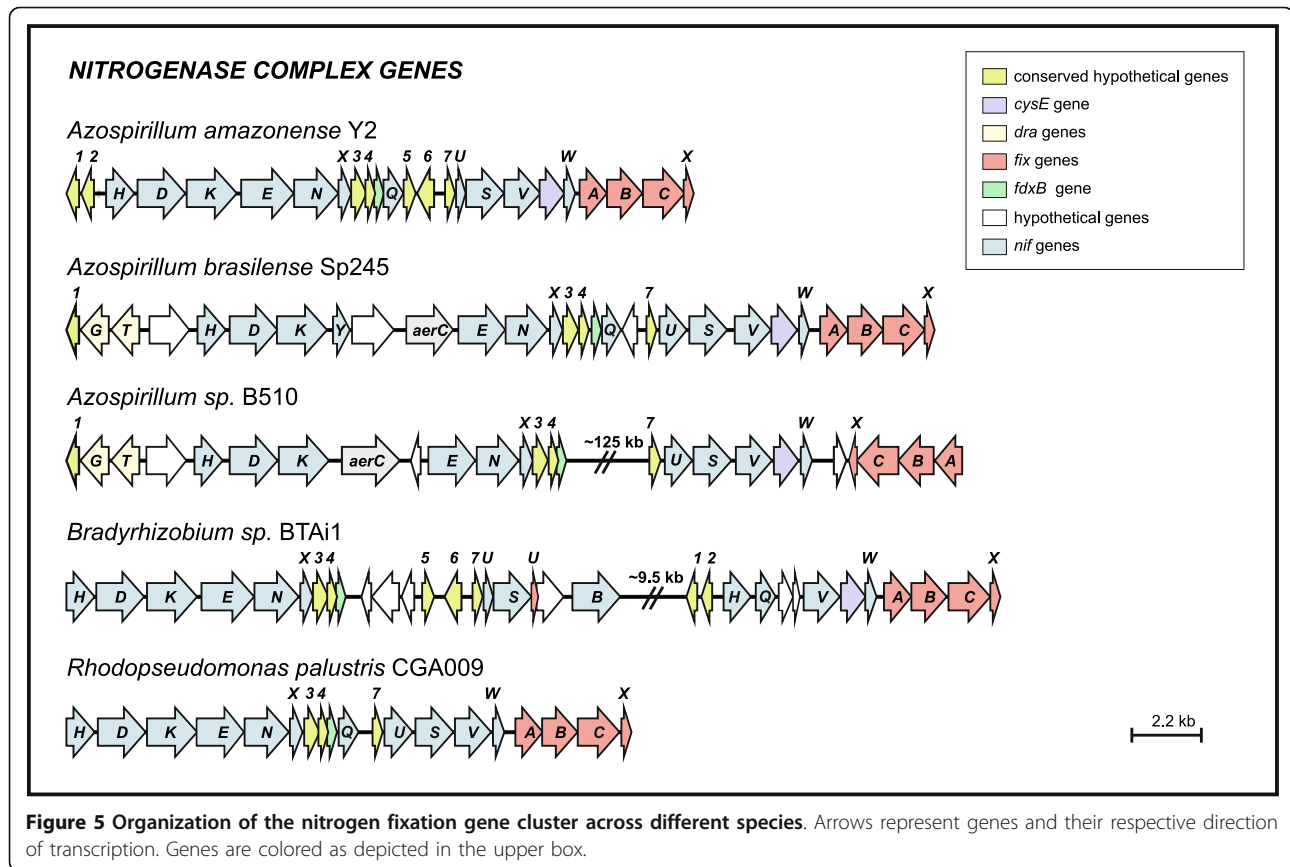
NITROGENASE COMPLEX GENES

conserved hypothetical genes
cysE gene
dra genes
fix genes
fdxB gene
hypothetical genes
nif genes

Azospirillum amazonense Y2

1 2 H D K E N X 3 4 Q 5 6 7 U S V W A B C X

Azospirillum brasilense Sp245

1 G T H D K Y aerC E N X 3 4 Q 7 U S V W A B C X

Azospirillum sp. B510

1 G T H D K aerC E N X 3 4 ~125 kb 7 U S V W X C B A

Bradyrhizobium sp. BTAi1

H D K E N X 3 4 5 6 7 U S U B ~9.5 kb 1 2 H Q V W A B C X

Rhodopseudomonas palustris CGA009

H D K E N X 3 4 Q 7 U S V W A B C X

2.2 kb

Figure 5 Organization of the nitrogen fixation gene cluster across different species. Arrows represent genes and their respective direction of transcription. Genes are colored as depicted in the upper box.